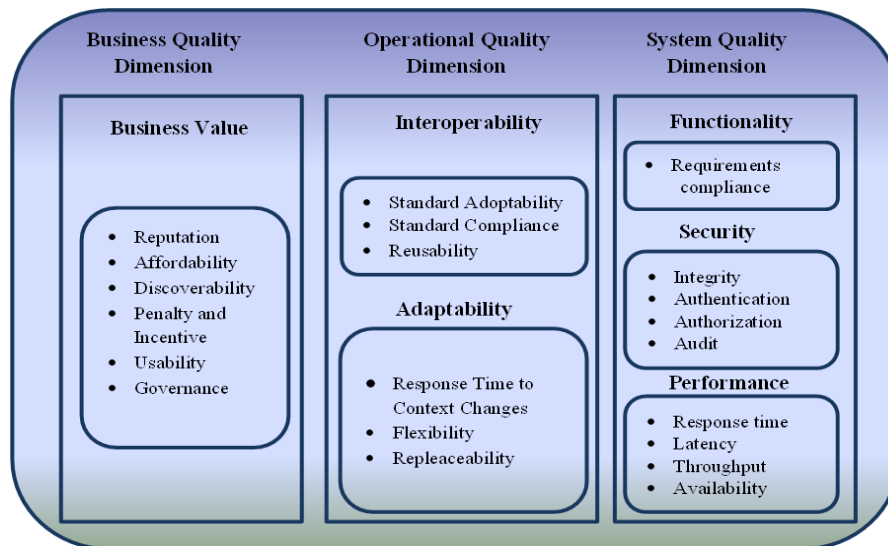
Business Quality Dimension

Business Value

- Reputation
- Affordability
- Discoverability
- Penalty and Incentive
- Usability
- Governance

Operational Quality Dimension

Interoperability

- Standard Adoptability
- Standard Compliance
- Reusability

Adaptability

- Response Time to Context Changes
- Flexibility
- Repleaceability

System Quality Dimension

Functionality

- Requirements compliance

Security

- Integrity
- Authentication
- Authorization
- Audit

Performance

- Response time
- Latency
- Throughput
- Availability